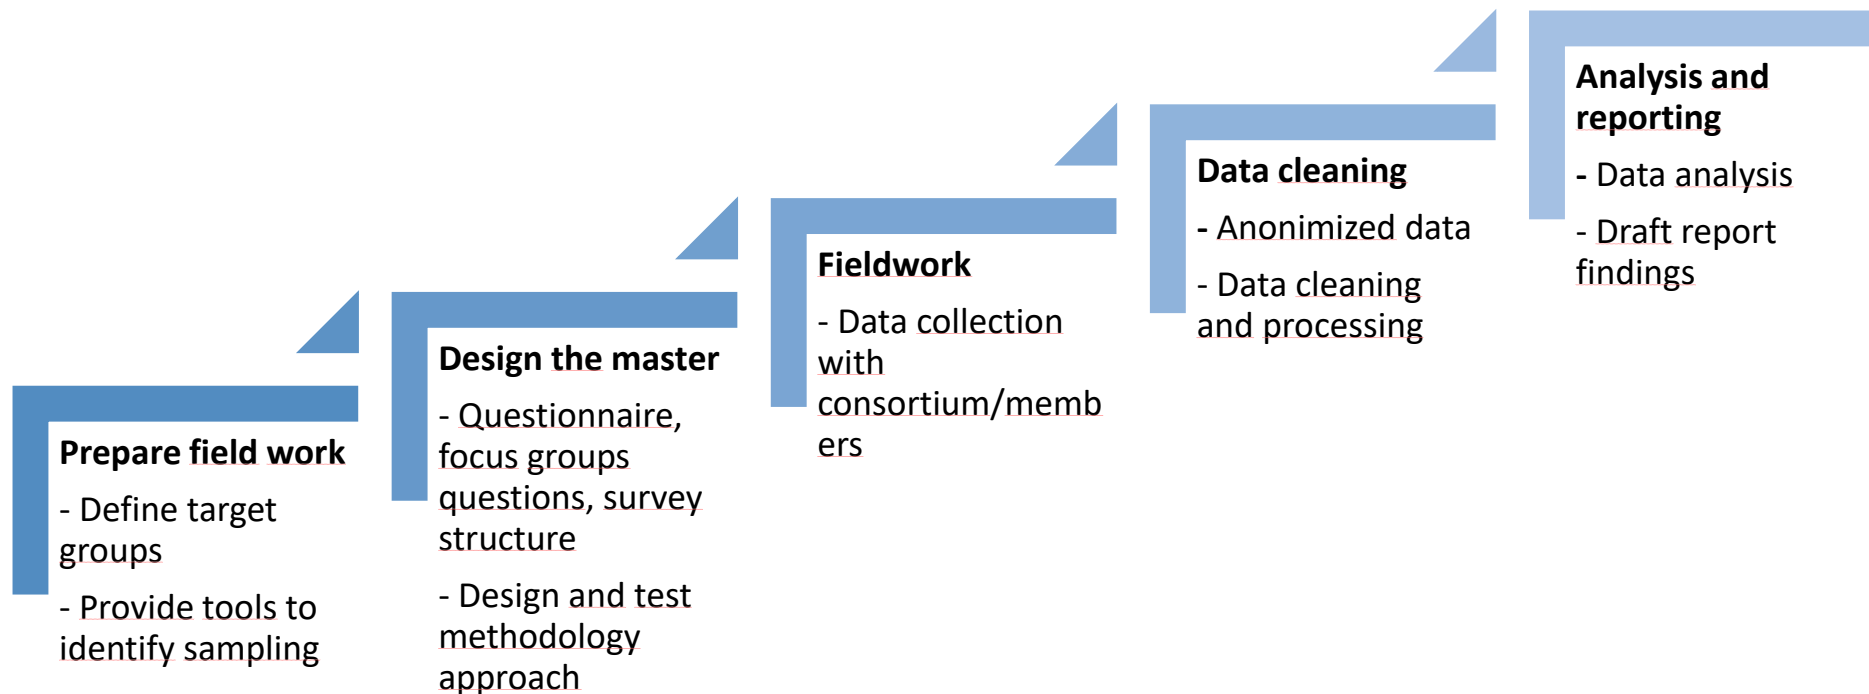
Prepare field work

- Define target groups

- Provide tools to identify sampling

Design the master

- Questionnaire, focus groups questions, survey structure

- Design and test methodology approach

Fieldwork

- Data collection with consortium/memb ers

Data cleaning

- Anonimized data

- Data cleaning and processing

Analysis and reporting

- Data analysis

- Draft report findings